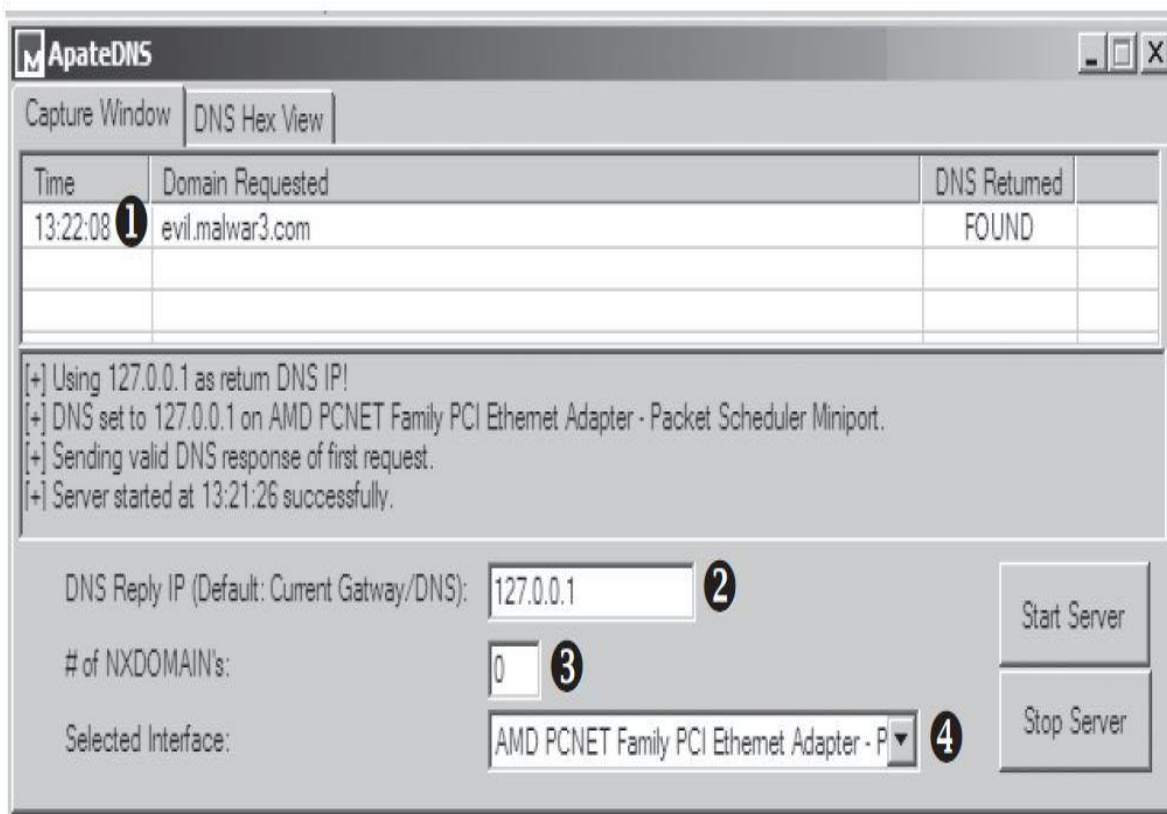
ApateDNS

Capture Window | DNS Hex View

| Time | Domain Requested | DNS Returned |
|---|---|---|
| 13:22:08 ❶ | evil.malwar3.com | FOUND |

[+] Using 127.0.0.1 as return DNS IP!
[+] DNS set to 127.0.0.1 on AMD PCNET Family PCI Ethernet Adapter - Packet Scheduler Miniport.
[+] Sending valid DNS response of first request.
[+] Server started at 13:21:26 successfully.

DNS Reply IP (Default: Current Gatway/DNS): 127.0.0.1 ❷

# of NXDOMAIN's: 0 ❸

Selected Interface: AMD PCNET Family PCI Ethernet Adapter - P ❹

Start Server

Stop Server